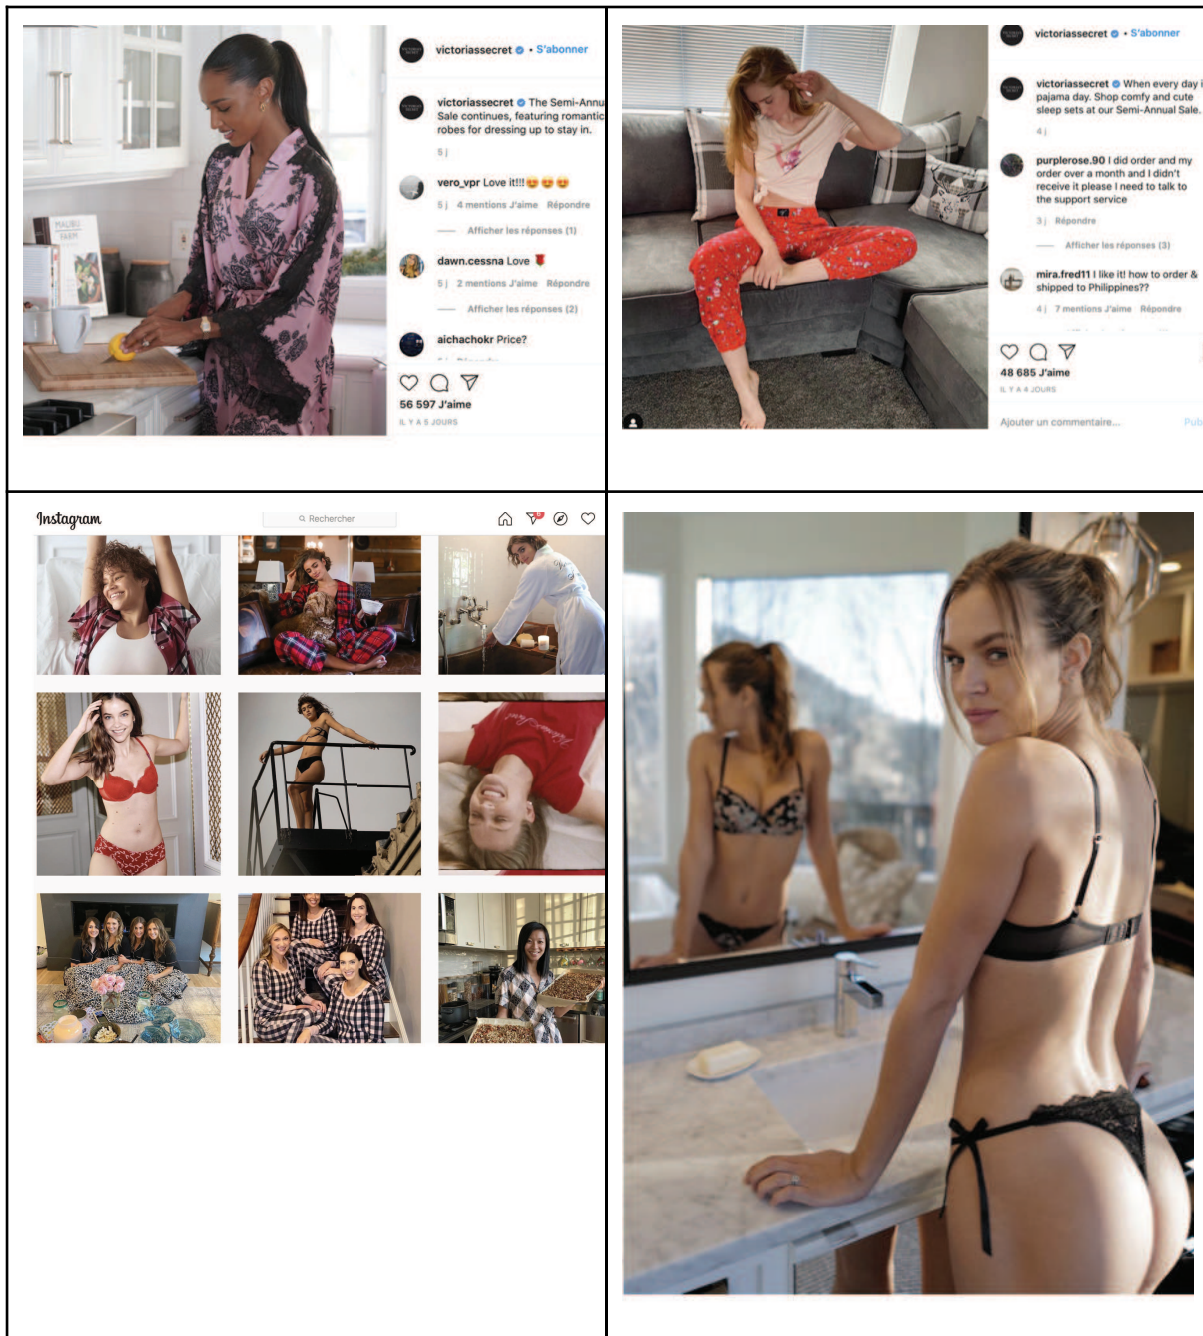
victoriassecret • S'abonner

victoriassecret The Semi-Annu Sale continues, featuring romantic robes for dressing up to stay in.

5 j

vero_vpr Love it!!! 😍😍😍

5 j 4 mentions J'aime Répondre

Afficher les réponses (1)

dawn.cessna Love 🌹

5 j 2 mentions J'aime Répondre

Afficher les réponses (2)

aichachokr Price?

56 597 J'aime

IL Y A 5 JOURS

victoriassecret • S'abonner

victoriassecret When every day i pajama day. Shop comfy and cute sleep sets at our Semi-Annual Sale.

4 j

purplerose.90 I did order and my order over a month and I didn't receive it please I need to talk to the support service

3 j Répondre

Afficher les réponses (3)

mira.fred11 I like it! how to order & shipped to Philippines??

4 j 7 mentions J'aime Répondre

48 685 J'aime

IL Y A 4 JOURS

Ajouter un commentaire...

Pub

Instagram

Rechercher